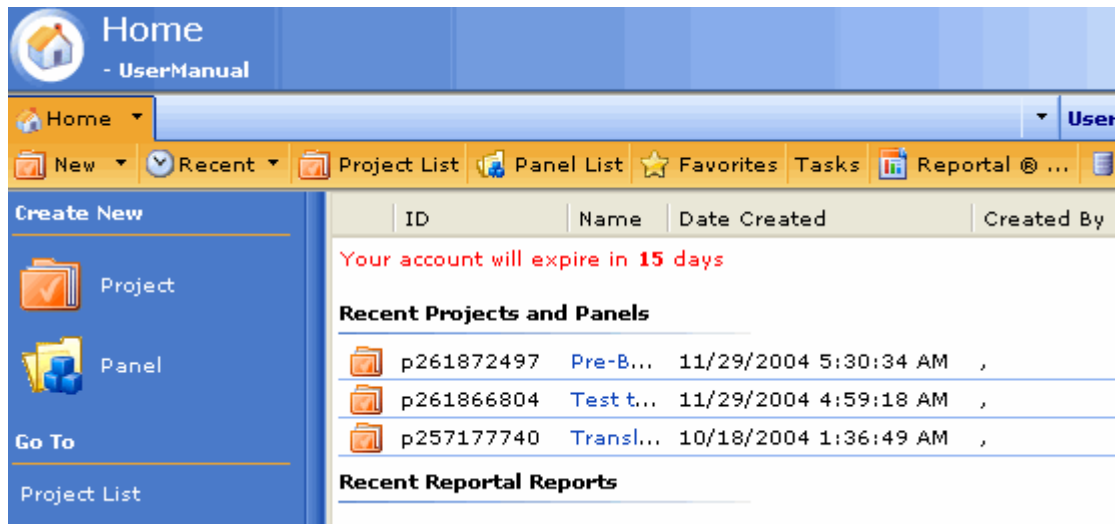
Home
- UserManual

Home ▾ ▾ User

New ▾ Recent ▾ Project List Panel List Favorites Tasks Reportal ® ...

Create New

Project

Panel

Go To

Project List

| ID | Name | Date Created | Created By |
|---|---|---|---|

Your account will expire in 15 days

Recent Projects and Panels

| | | | |
|---|---|---|---|
| p261872497 | Pre-B... | 11/29/2004 5:30:34 AM | , |
| p261866804 | Test t... | 11/29/2004 4:59:18 AM | , |
| p257177740 | Transl... | 10/18/2004 1:36:49 AM | , |

Recent Reportal Reports